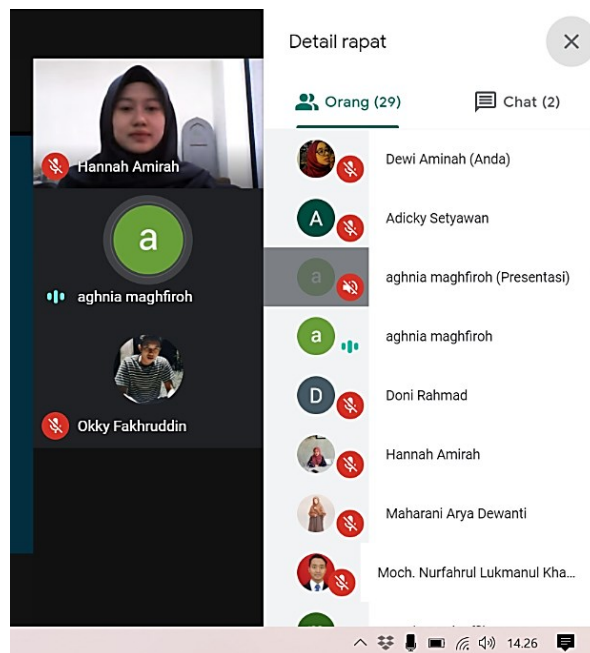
Hannah Amirah

a

aghnia maghfiroh

Okky Fakhruddin

Detail rapat

Orang (29)

Chat (2)

Dewi Aminah (Anda)

A

Adicky Setyawan

a

aghnia maghfiroh (Presentasi)

a

aghnia maghfiroh

D

Doni Rahmad

Hannah Amirah

Maharani Arya Dewanti

Moch. Nurfahrul Lukmanul Kha...

14.26